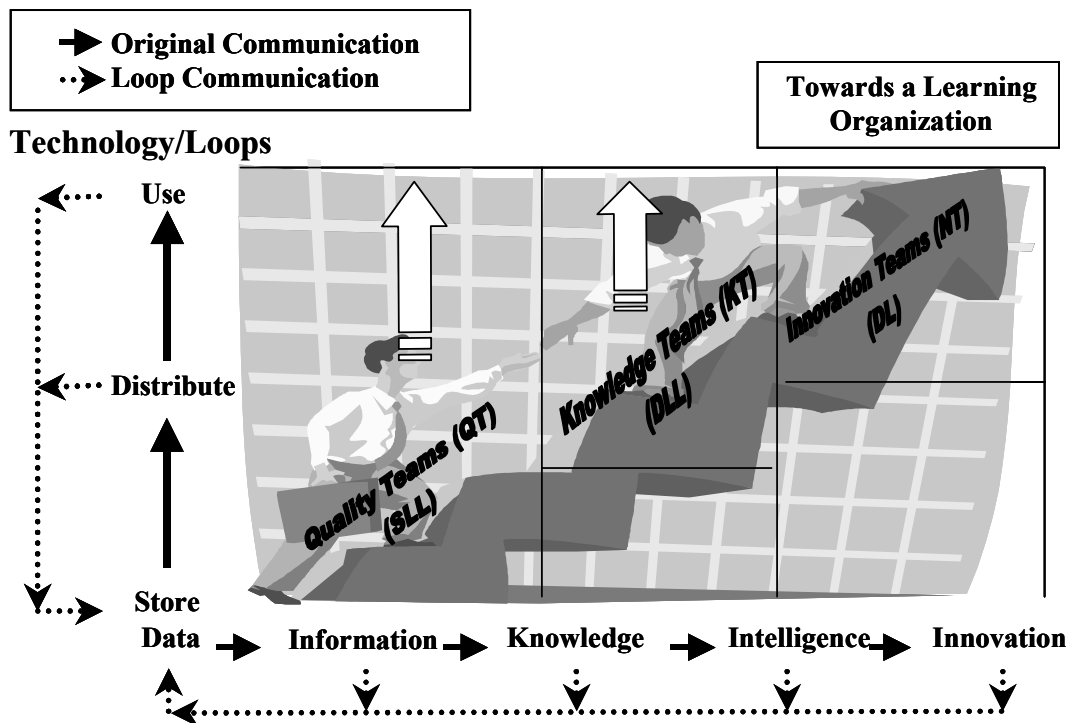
Original Communication
Loop Communication

Towards a Learning Organization

Technology/Loops

Use

Distribute

Store

Quality Teams (QT) (SLL)

Knowledge Teams (KT) (DLL)

Innovation Teams (NT) (DL)

Data Information Knowledge Intelligence Innovation